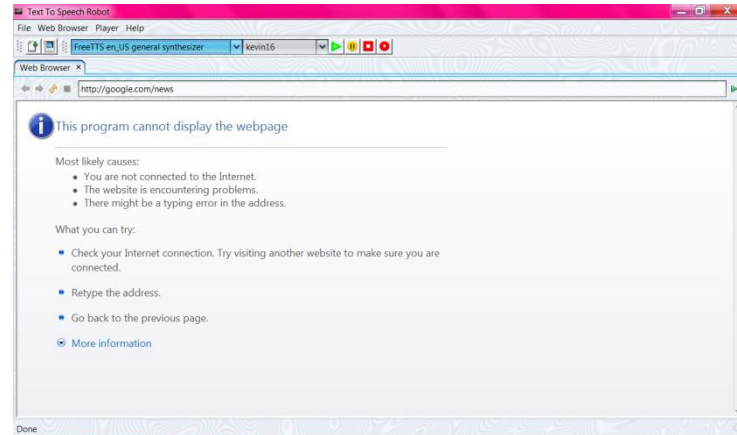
Text To Speech Robot

File Web Browser Player Help

FreeTTS en_US general synthesizer
kevin16

Web Browser ×

http://google.com/news

This program cannot display the webpage

Most likely causes:
- You are not connected to the Internet.
- The website is encountering problems.
- There might be a typing error in the address.

What you can try:

- Check your Internet connection. Try visiting another website to make sure you are connected.
- Retype the address.
- Go back to the previous page.

More information

Done